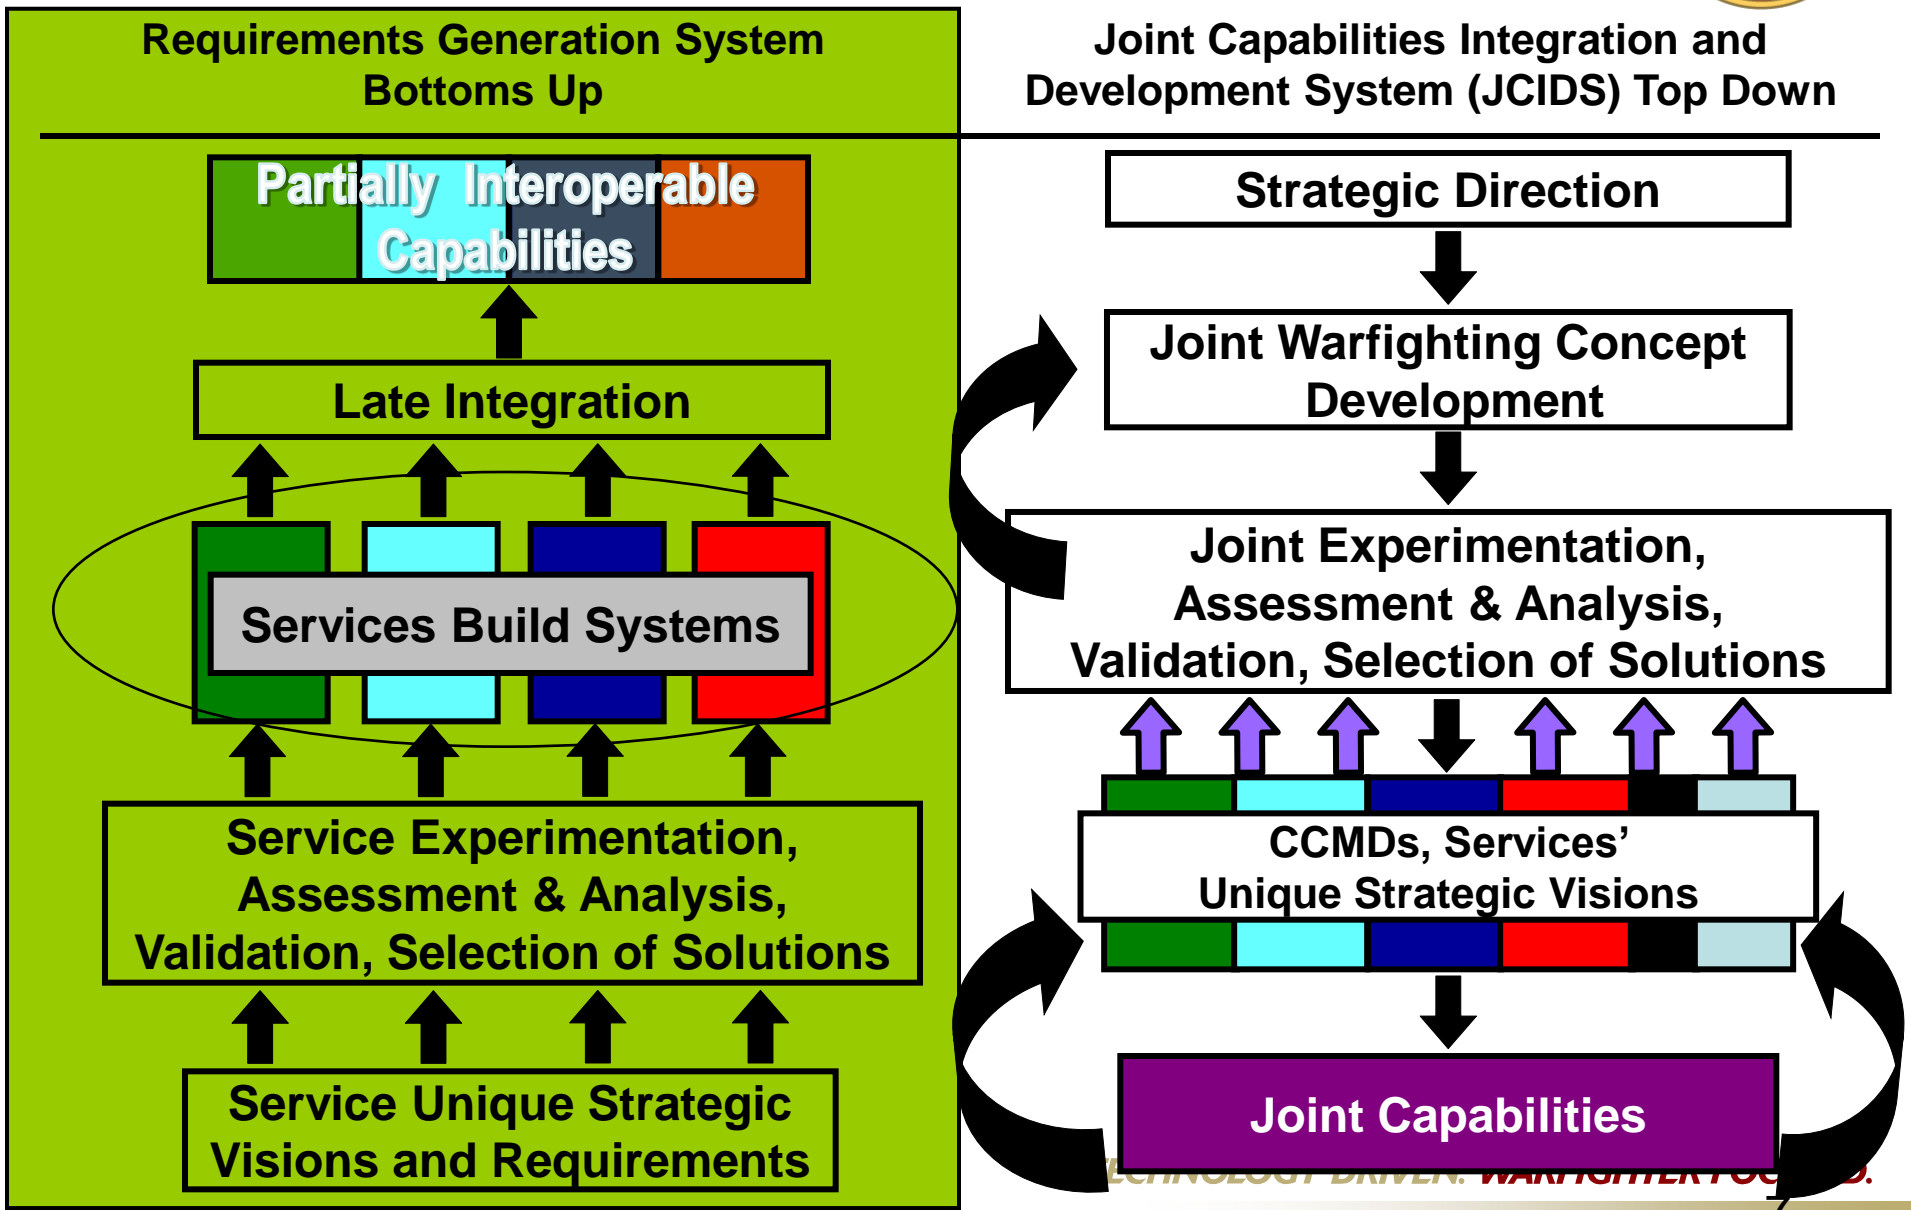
Requirements Generation System Bottoms Up

Partially Interoperable Capabilities

Late Integration

Services Build Systems

Service Experimentation, Assessment & Analysis, Validation, Selection of Solutions

Service Unique Strategic Visions and Requirements

Joint Capabilities Integration and Development System (JCIDS) Top Down

Strategic Direction

Joint Warfighting Concept Development

Joint Experimentation, Assessment & Analysis, Validation, Selection of Solutions

CCMDs, Services' Unique Strategic Visions

Joint Capabilities

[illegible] DRIVEN. WARFIGHTER FOC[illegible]D.